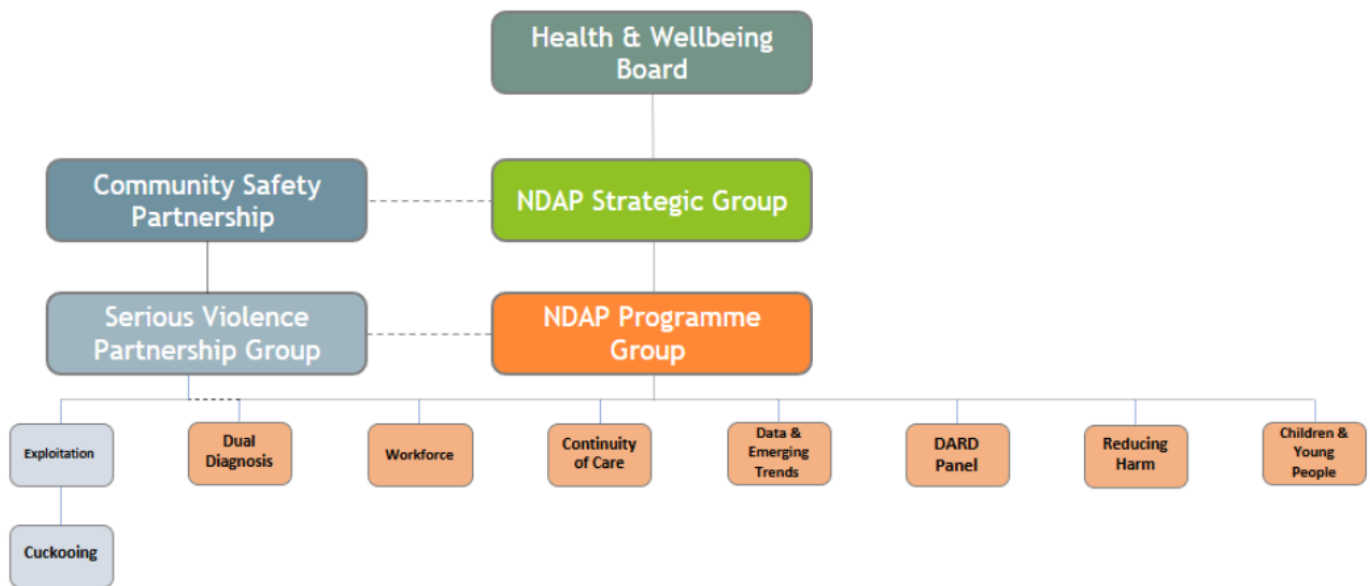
Health & Wellbeing Board

Community Safety Partnership

NDAP Strategic Group

Serious Violence Partnership Group

NDAP Programme Group

Exploitation

Cuckooing

Dual Diagnosis

Workforce

Continuity of Care

Data & Emerging Trends

DARD Panel

Reducing Harm

Children & Young People